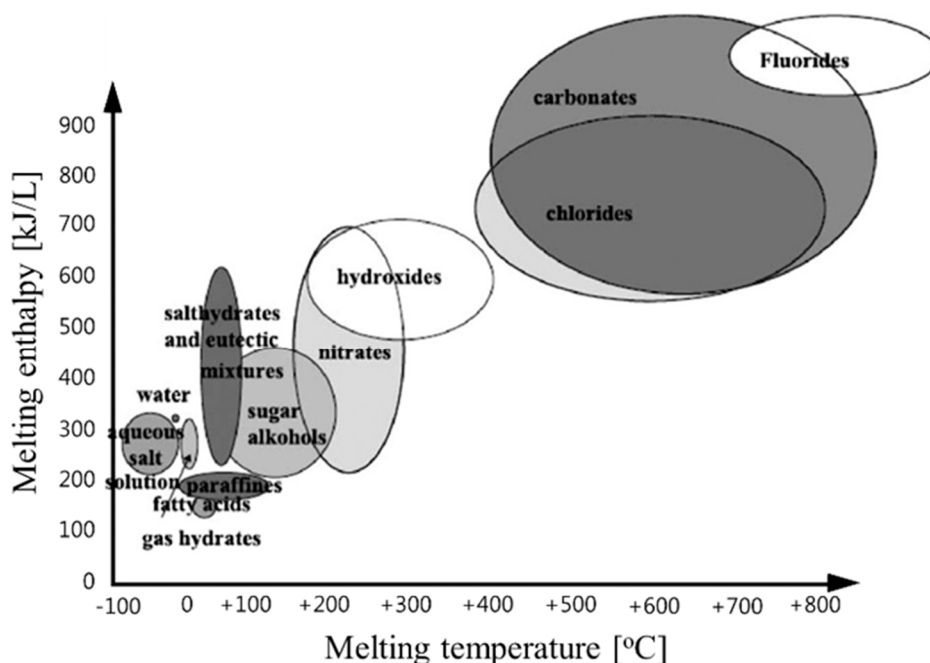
Fluorides
carbonates
chlorides
hydroxides
salthydrates and eutectic mixtures
nitrates
water
sugar alkohols
aqueous salt solution
paraffines
fatty acids
gas hydrates

Melting enthalpy [kJ/L]
900
800
700
600
500
400
300
200
100
0
-100
0
+100
+200
+300
+400
+500
+600
+700
+800
Melting temperature [$^{o}$C]